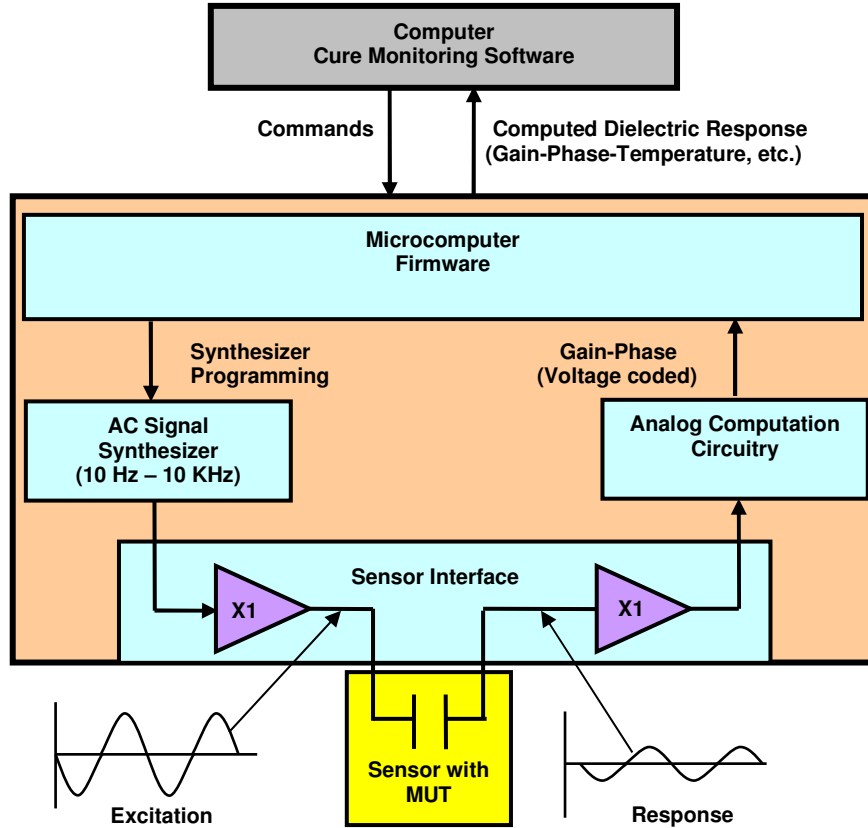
Computer
Cure Monitoring Software

Commands

Computed Dielectric Response
(Gain-Phase-Temperature, etc.)

Microcomputer
Firmware

Synthesizer
Programming

Gain-Phase
(Voltage coded)

AC Signal
Synthesizer
(10 Hz – 10 KHz)

Analog Computation
Circuitry

Sensor Interface

X1

X1

Sensor with
MUT

Excitation

Response